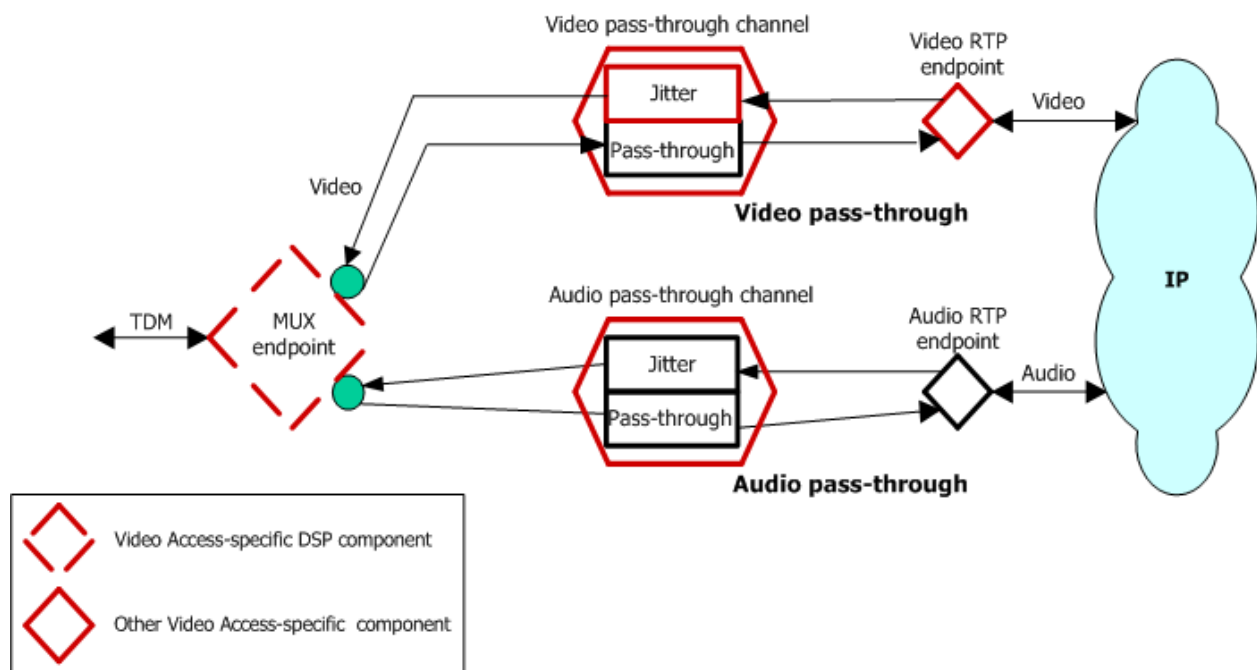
Video pass-through channel

Video RTP endpoint

Jitter

Video

Pass-through

Video

Video pass-through

IP

Audio pass-through channel

Audio RTP endpoint

TDM

MUX endpoint

Jitter

Audio

Pass-through

Audio pass-through

Video Access-specific DSP component

Other Video Access-specific component